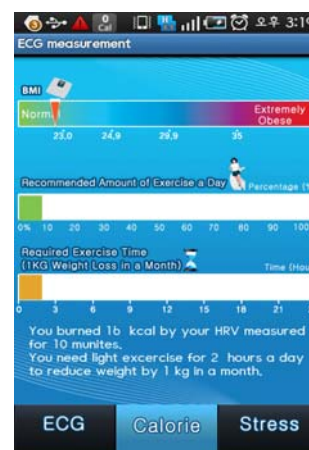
오후 3:1

ECG measurement

BMI

Norm

Extremely Obese

23.0 24.9 29.9 35

Recommended Amount of Exercise a Day

Percentage (

0% 10 20 30 40 50 60 70 80 90 100

Required Exercise Time (1KG Weight Loss in a Month)

Time (Hou

0 3 6 9 12 15 18 21

You burned 16 kcal by your HRV measured for 10 munites.
You need light excercise for 2 hours a day to reduce weight by 1 kg in a month.

ECG Calorie Stress